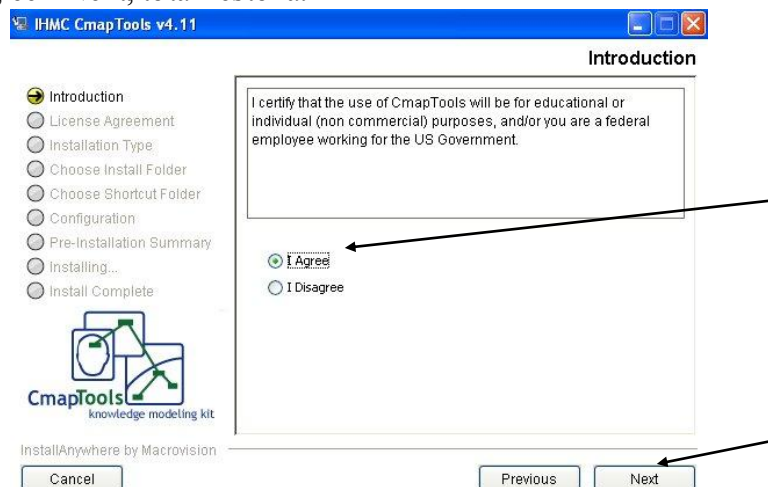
IHMC CmapTools v4.11

Introduction

Introduction
License Agreement
Installation Type
Choose Install Folder
Choose Shortcut Folder
Configuration
Pre-Installation Summary
Installing...
Install Complete

I certify that the use of CmapTools will be for educational or individual (non commercial) purposes, and/or you are a federal employee working for the US Government.

I Agree
I Disagree

CmapTools
knowledge modeling kit

InstallAnywhere by Macrovision

Cancel

Previous

Next